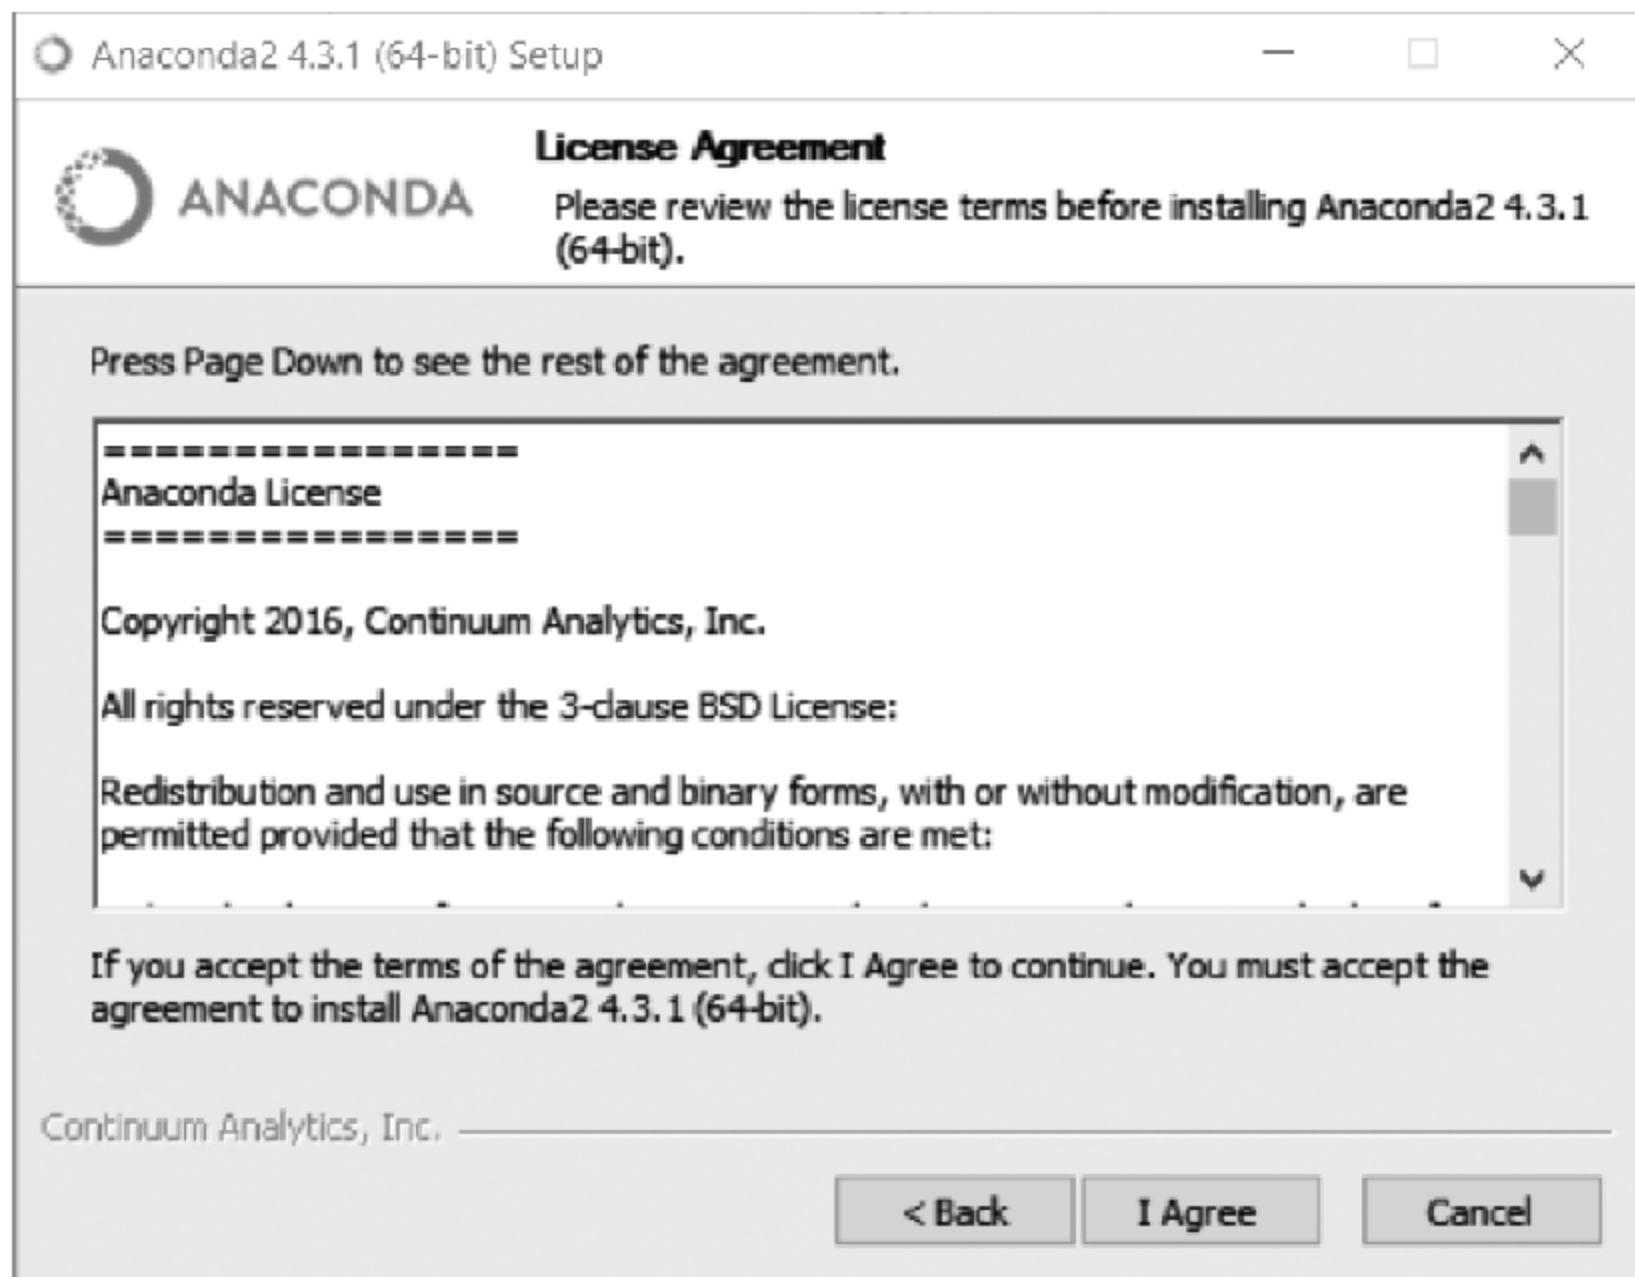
Anaconda2 4.3.1 (64-bit) Setup

ANACONDA

License Agreement

Please review the license terms before installing Anaconda2 4.3.1 (64-bit).

Press Page Down to see the rest of the agreement.

=================
Anaconda License
=================

Copyright 2016, Continuum Analytics, Inc.

All rights reserved under the 3-clause BSD License:

Redistribution and use in source and binary forms, with or without modification, are permitted provided that the following conditions are met:

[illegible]

If you accept the terms of the agreement, click I Agree to continue. You must accept the agreement to install Anaconda2 4.3.1 (64-bit).

Continuum Analytics, Inc.

< Back

I Agree

Cancel